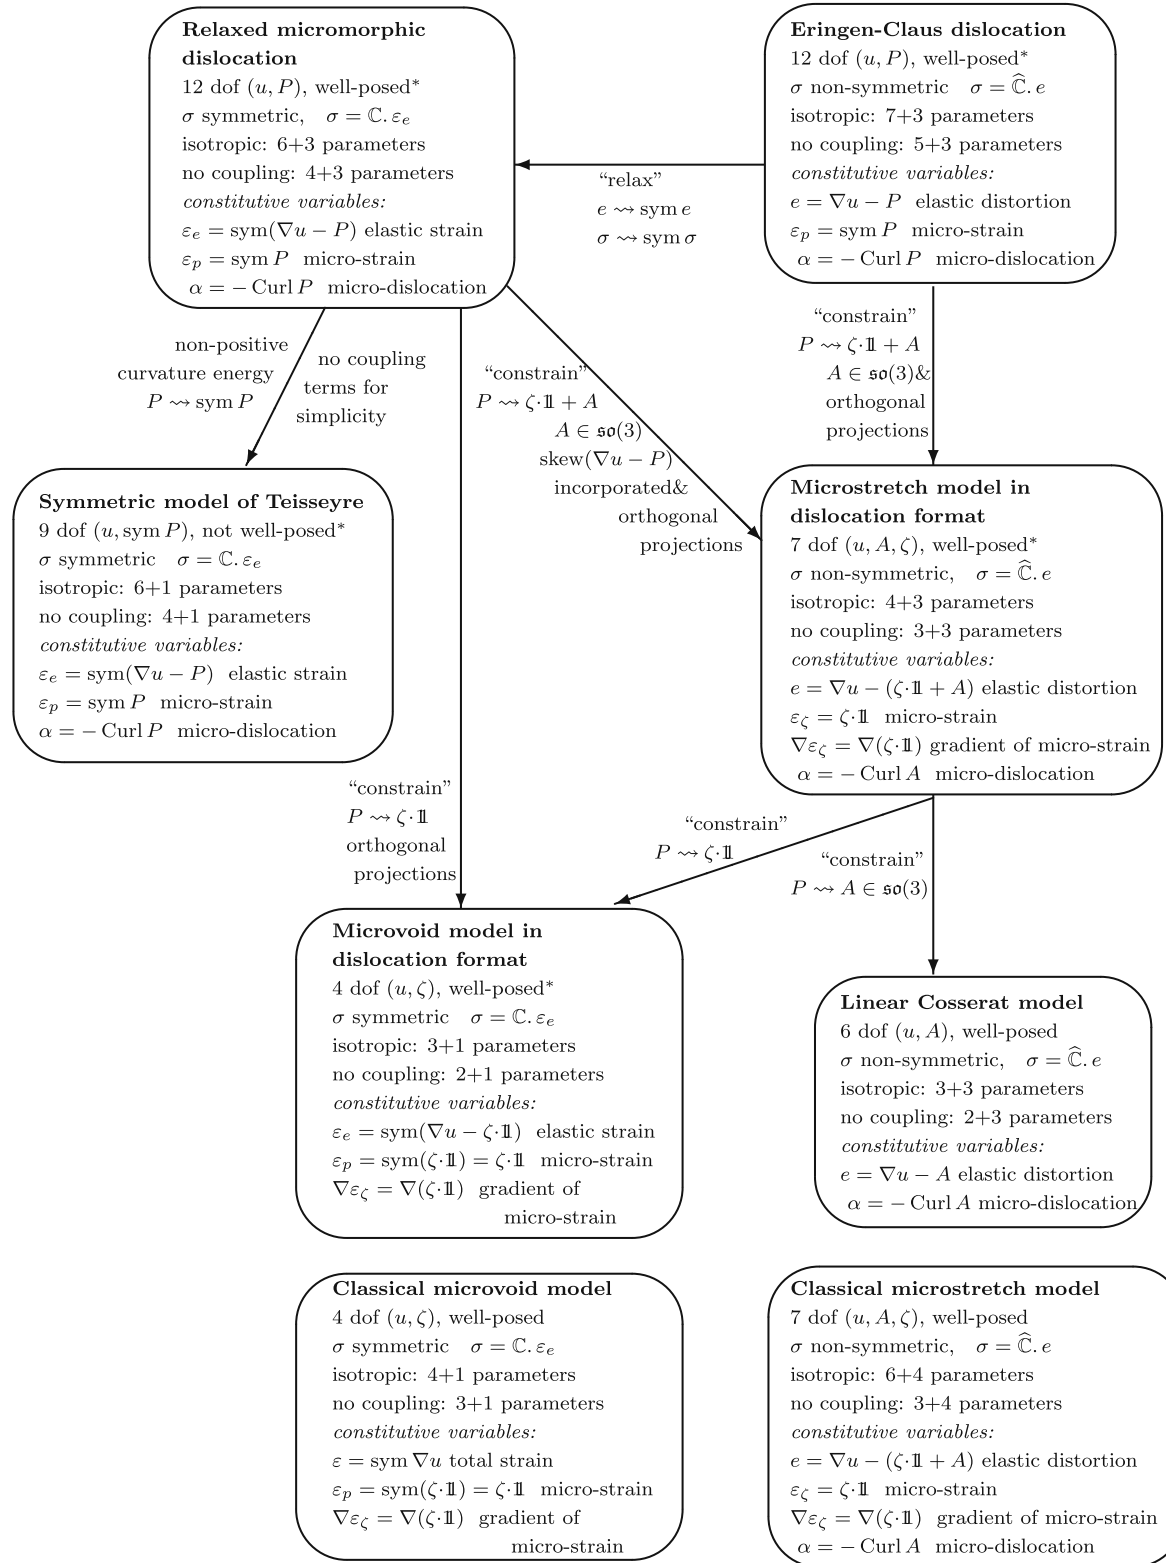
**Relaxed micromorphic dislocation**
12 dof $(u, P)$, well-posed*
$\sigma$ symmetric, $\sigma = \mathbb{C}.\varepsilon_e$
isotropic: 6+3 parameters
no coupling: 4+3 parameters
*constitutive variables:*
$\varepsilon_e = \operatorname{sym}(\nabla u - P)$ elastic strain
$\varepsilon_p = \operatorname{sym} P$ micro-strain
$\alpha = -\operatorname{Curl} P$ micro-dislocation

**Eringen-Claus dislocation**
12 dof $(u, P)$, well-posed*
$\sigma$ non-symmetric $\sigma = \widehat{\mathbb{C}}.e$
isotropic: 7+3 parameters
no coupling: 5+3 parameters
*constitutive variables:*
$e = \nabla u - P$ elastic distortion
$\varepsilon_p = \operatorname{sym} P$ micro-strain
$\alpha = -\operatorname{Curl} P$ micro-dislocation

"relax"
$e \rightsquigarrow \operatorname{sym} e$
$\sigma \rightsquigarrow \operatorname{sym} \sigma$

"constrain"
$P \rightsquigarrow \zeta \cdot 1\!\!1 + A$
$A \in \mathfrak{so}(3)$&
orthogonal
projections

non-positive
curvature energy
$P \rightsquigarrow \operatorname{sym} P$

no coupling
terms for
simplicity

"constrain"
$P \rightsquigarrow \zeta \cdot 1\!\!1 + A$
$A \in \mathfrak{so}(3)$
skew$(\nabla u - P)$
incorporated&
orthogonal
projections

**Symmetric model of Teisseyre**
9 dof $(u, \operatorname{sym} P)$, not well-posed*
$\sigma$ symmetric $\sigma = \mathbb{C}.\varepsilon_e$
isotropic: 6+1 parameters
no coupling: 4+1 parameters
*constitutive variables:*
$\varepsilon_e = \operatorname{sym}(\nabla u - P)$ elastic strain
$\varepsilon_p = \operatorname{sym} P$ micro-strain
$\alpha = -\operatorname{Curl} P$ micro-dislocation

**Microstretch model in dislocation format**
7 dof $(u, A, \zeta)$, well-posed*
$\sigma$ non-symmetric, $\sigma = \widehat{\mathbb{C}}.e$
isotropic: 4+3 parameters
no coupling: 3+3 parameters
*constitutive variables:*
$e = \nabla u - (\zeta \cdot 1\!\!1 + A)$ elastic distortion
$\varepsilon_\zeta = \zeta \cdot 1\!\!1$ micro-strain
$\nabla \varepsilon_\zeta = \nabla(\zeta \cdot 1\!\!1)$ gradient of micro-strain
$\alpha = -\operatorname{Curl} A$ micro-dislocation

"constrain"
$P \rightsquigarrow \zeta \cdot 1\!\!1$
orthogonal
projections

"constrain"
$P \rightsquigarrow \zeta \cdot 1\!\!1$

"constrain"
$P \rightsquigarrow A \in \mathfrak{so}(3)$

**Microvoid model in dislocation format**
4 dof $(u, \zeta)$, well-posed*
$\sigma$ symmetric $\sigma = \mathbb{C}.\varepsilon_e$
isotropic: 3+1 parameters
no coupling: 2+1 parameters
*constitutive variables:*
$\varepsilon_e = \operatorname{sym}(\nabla u - \zeta \cdot 1\!\!1)$ elastic strain
$\varepsilon_p = \operatorname{sym}(\zeta \cdot 1\!\!1) = \zeta \cdot 1\!\!1$ micro-strain
$\nabla \varepsilon_\zeta = \nabla(\zeta \cdot 1\!\!1)$ gradient of micro-strain

**Linear Cosserat model**
6 dof $(u, A)$, well-posed
$\sigma$ non-symmetric, $\sigma = \widehat{\mathbb{C}}.e$
isotropic: 3+3 parameters
no coupling: 2+3 parameters
*constitutive variables:*
$e = \nabla u - A$ elastic distortion
$\alpha = -\operatorname{Curl} A$ micro-dislocation

**Classical microvoid model**
4 dof $(u, \zeta)$, well-posed
$\sigma$ symmetric $\sigma = \mathbb{C}.\varepsilon_e$
isotropic: 4+1 parameters
no coupling: 3+1 parameters
*constitutive variables:*
$\varepsilon = \operatorname{sym} \nabla u$ total strain
$\varepsilon_p = \operatorname{sym}(\zeta \cdot 1\!\!1) = \zeta \cdot 1\!\!1$ micro-strain
$\nabla \varepsilon_\zeta = \nabla(\zeta \cdot 1\!\!1)$ gradient of micro-strain

**Classical microstretch model**
7 dof $(u, A, \zeta)$, well-posed
$\sigma$ non-symmetric, $\sigma = \widehat{\mathbb{C}}.e$
isotropic: 6+4 parameters
no coupling: 3+4 parameters
*constitutive variables:*
$e = \nabla u - (\zeta \cdot 1\!\!1 + A)$ elastic distortion
$\varepsilon_\zeta = \zeta \cdot 1\!\!1$ micro-strain
$\nabla \varepsilon_\zeta = \nabla(\zeta \cdot 1\!\!1)$ gradient of micro-strain
$\alpha = -\operatorname{Curl} A$ micro-dislocation